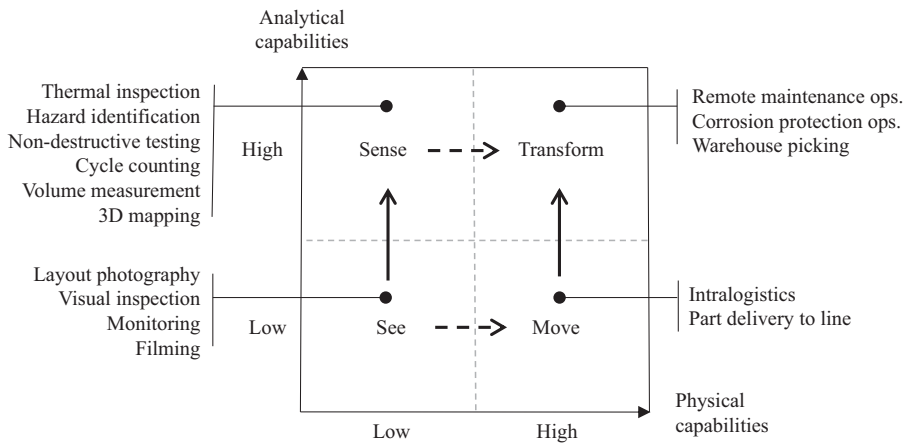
Analytical capabilities

Thermal inspection
Hazard identification
Non-destructive testing
Cycle counting
Volume measurement
3D mapping

High

Sense

Transform

Remote maintenance ops.
Corrosion protection ops.
Warehouse picking

Layout photography
Visual inspection
Monitoring
Filming

Low

See

Move

Intralogistics
Part delivery to line

Physical capabilities

Low

High